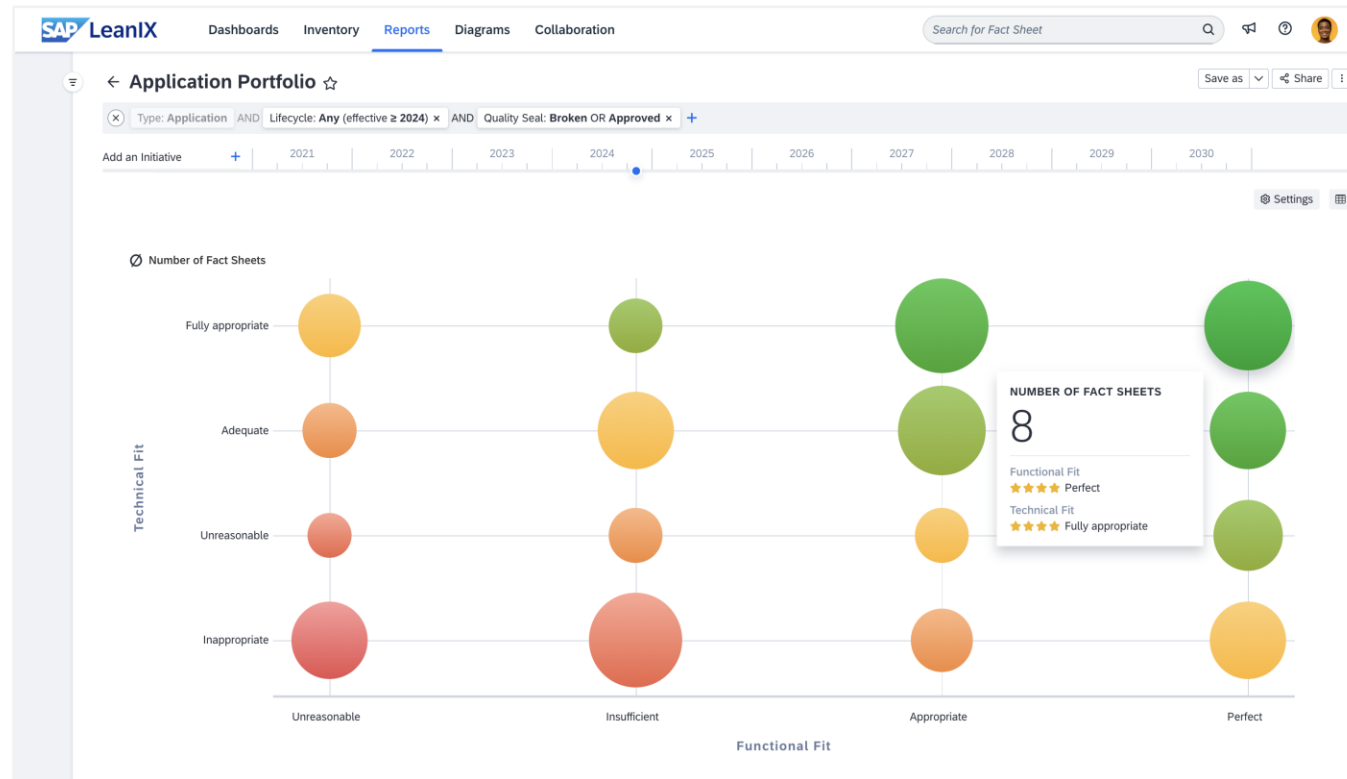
SAP LeanIX Dashboards Inventory Reports Diagrams Collaboration

Search for Fact Sheet

← Application Portfolio ☆

Save as Share

Type: Application AND Lifecycle: Any (effective ≥ 2024) × AND Quality Seal: Broken OR Approved × +

Add an Initiative +

2021 2022 2023 2024 2025 2026 2027 2028 2029 2030

Settings

∅ Number of Fact Sheets

Technical Fit

Fully appropriate

Adequate

Unreasonable

Inappropriate

Unreasonable Insufficient Appropriate Perfect

Functional Fit

NUMBER OF FACT SHEETS

8

Functional Fit
★★★★ Perfect

Technical Fit
★★★★ Fully appropriate